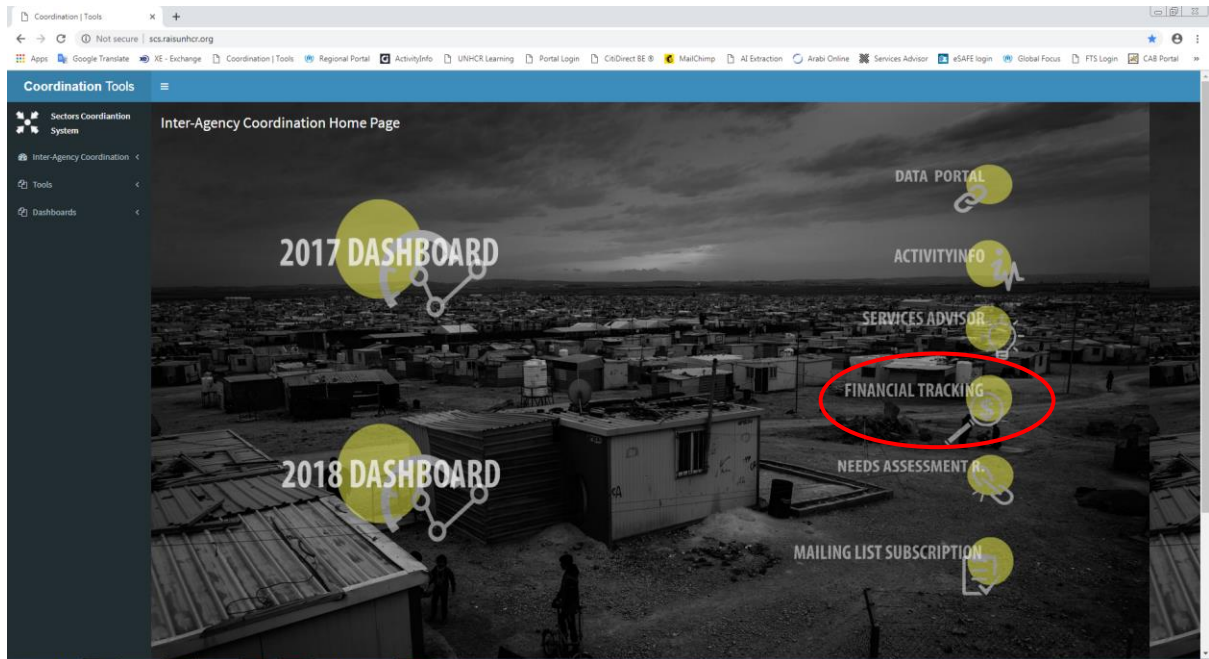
Coordination | Tools

Not secure | scs.raisunhcr.org

Apps Google Translate XE - Exchange Coordination | Tools Regional Portal ActivityInfo UNHCR Learning Portal Login CitiDirect BE ® MailChimp AI Extraction Arabi Online Services Advisor eSAFE login Global Focus FTS Login CAB Portal »

Coordination Tools

Sectors Coordiantion System

Inter-Agency Coordination

Tools

Dashboards

Inter-Agency Coordination Home Page

2017 DASHBOARD

2018 DASHBOARD

DATA PORTAL

ACTIVITYINFO

SERVICES ADVISOR

FINANCIAL TRACKING

NEEDS ASSESSMENT R.

MAILING LIST SUBSCRIPTION